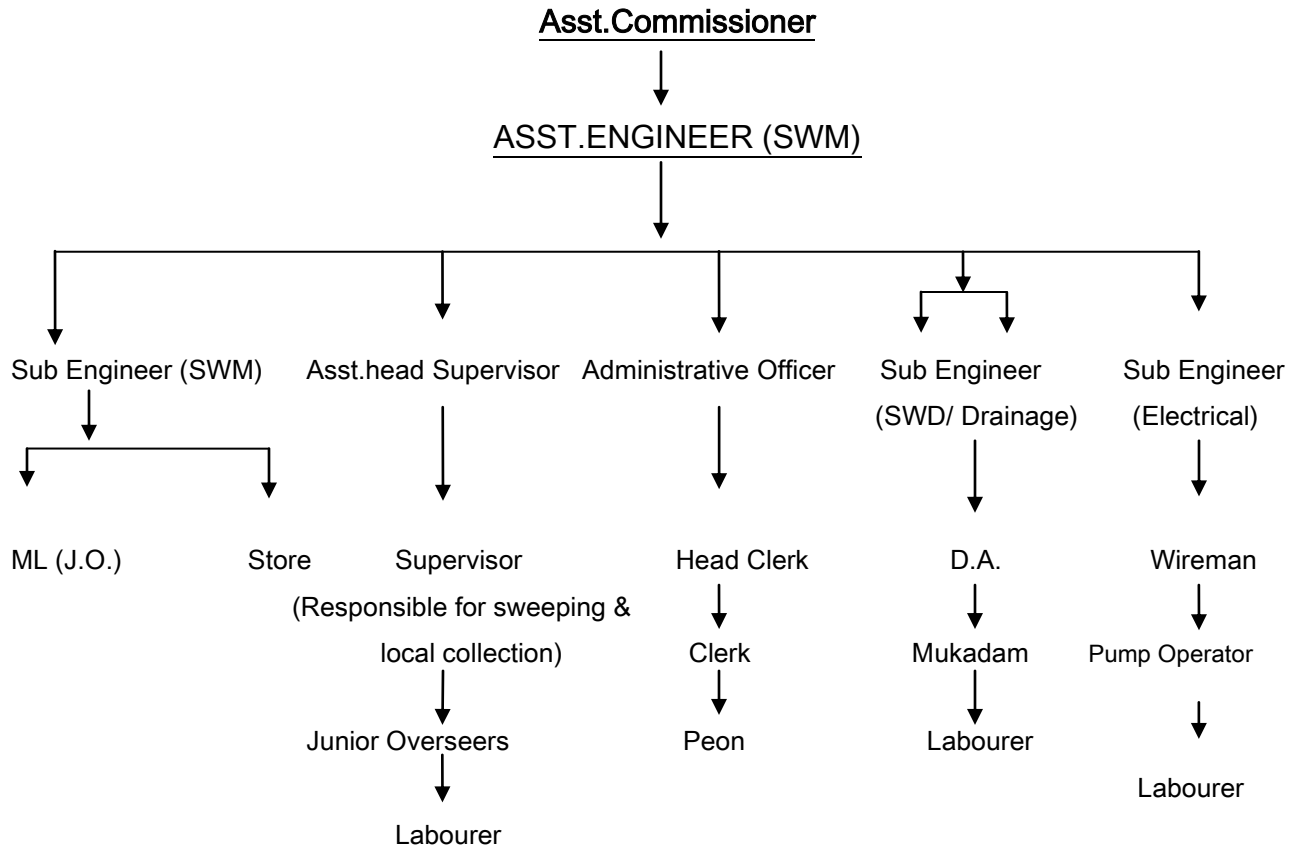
Asst.Commissioner

ASST.ENGINEER (SWM)

Sub Engineer (SWM)

ML (J.O.)

Store

Asst.head Supervisor

Supervisor (Responsible for sweeping & local collection)

Junior Overseers

Labourer

Administrative Officer

Head Clerk

Clerk

Peon

Sub Engineer (SWD/ Drainage)

D.A.

Mukadam

Labourer

Sub Engineer (Electrical)

Wireman

Pump Operator

Labourer